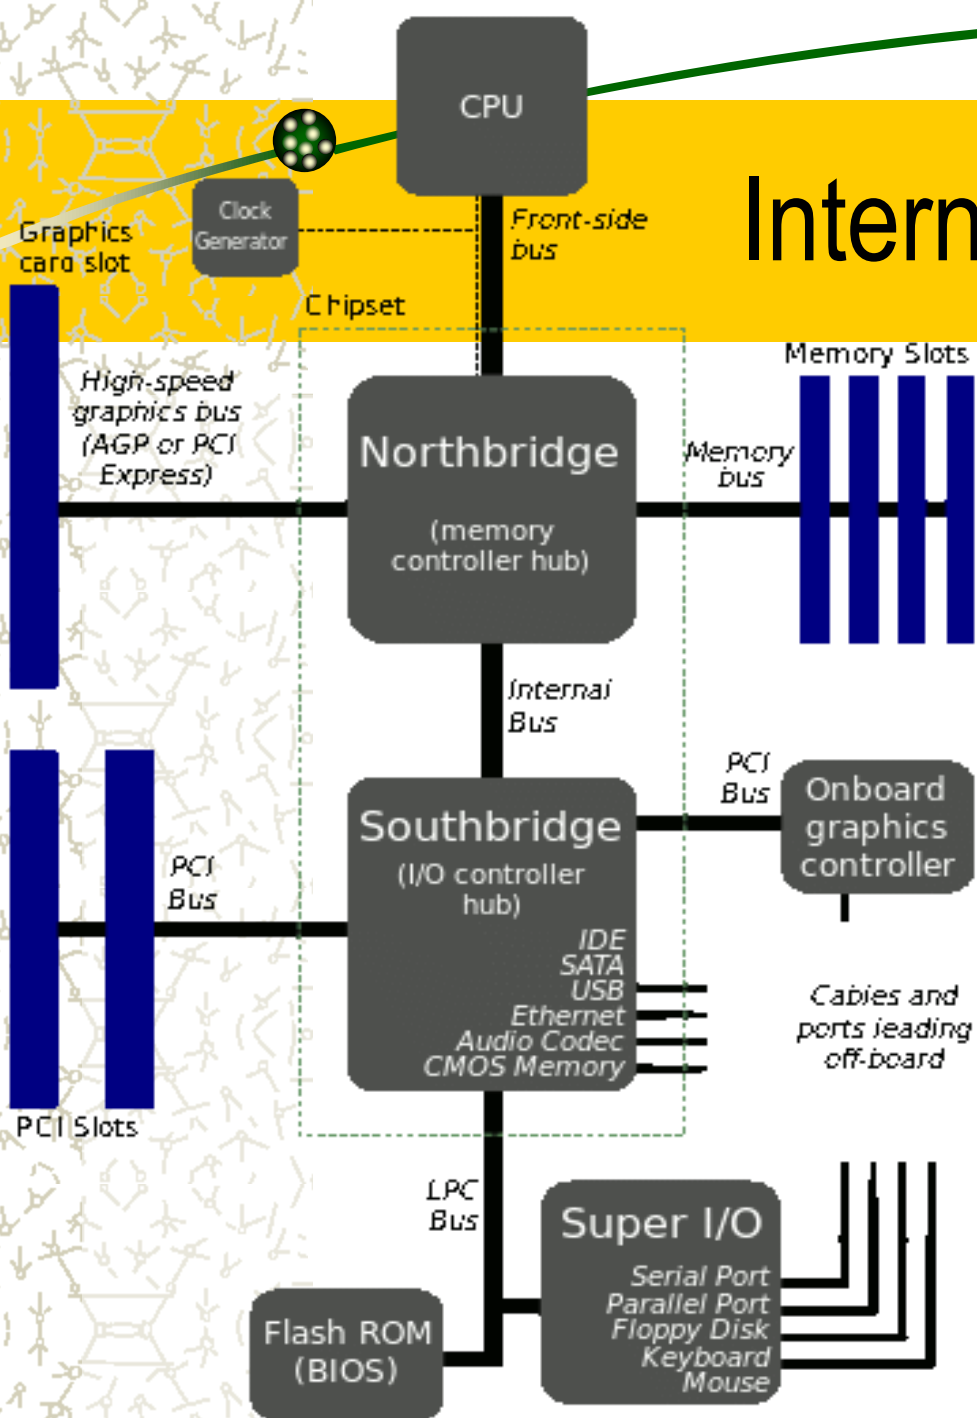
CPU

Intern

Graphics card slot

Clock Generator

Front-side bus

Chipset

Memory Slots

High-speed graphics bus (AGP or PCI Express)

Northbridge

(memory controller hub)

Memory bus

Internal Bus

PCI Bus

Onboard graphics controller

Southbridge

(I/O controller hub)

IDE
SATA
USB
Ethernet
Audio Codec
CMOS Memory

PCI Bus

Cables and ports leading off-board

PCI Slots

LPC Bus

Super I/O

Serial Port
Parallel Port
Floppy Disk
Keyboard
Mouse

Flash ROM (BIOS)